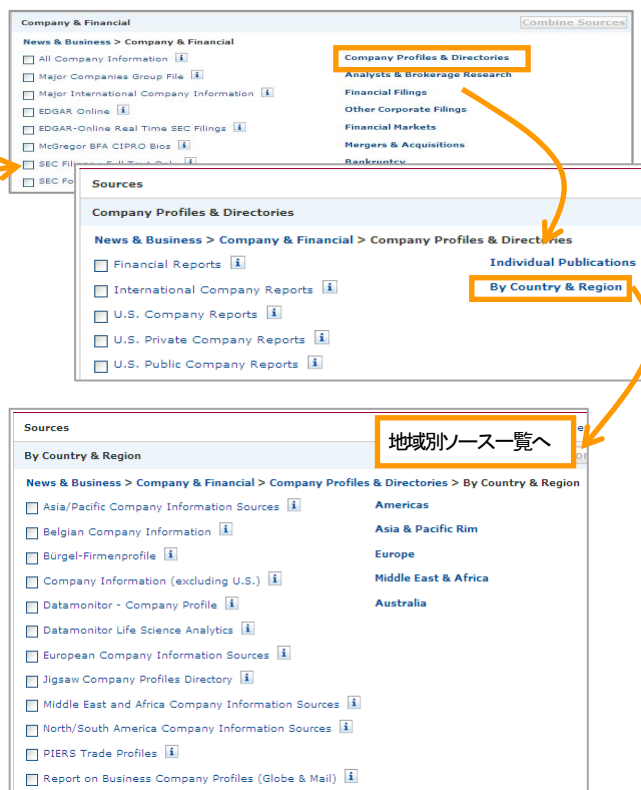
Company & Financial

Combine Sources

News & Business > Company & Financial

All Company Information i

Major Companies Group File i

Major International Company Information i

EDGAR Online i

EDGAR-Online Real Time SEC Filings i

McGregor BFA CIPRO Bios i

SEC Filings - Full Text Only i

SEC Fo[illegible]

Company Profiles & Directories

Analysts & Brokerage Research

Financial Filings

Other Corporate Filings

Financial Markets

Mergers & Acquisitions

Bankruptcy

Sources

Company Profiles & Directories

News & Business > Company & Financial > Company Profiles & Directories

Financial Reports i

International Company Reports i

U.S. Company Reports i

U.S. Private Company Reports i

U.S. Public Company Reports i

Individual Publications

By Country & Region

Sources

By Country & Region

地域別ソース一覧へ

News & Business > Company & Financial > Company Profiles & Directories > By Country & Region

Asia/Pacific Company Information Sources i

Belgian Company Information i

Bürgel-Firmenprofile i

Company Information (excluding U.S.) i

Datamonitor - Company Profile i

Datamonitor Life Science Analytics i

European Company Information Sources i

Jigsaw Company Profiles Directory i

Middle East and Africa Company Information Sources i

North/South America Company Information Sources i

PIERS Trade Profiles i

Report on Business Company Profiles (Globe & Mail) i

Americas

Asia & Pacific Rim

Europe

Middle East & Africa

Australia